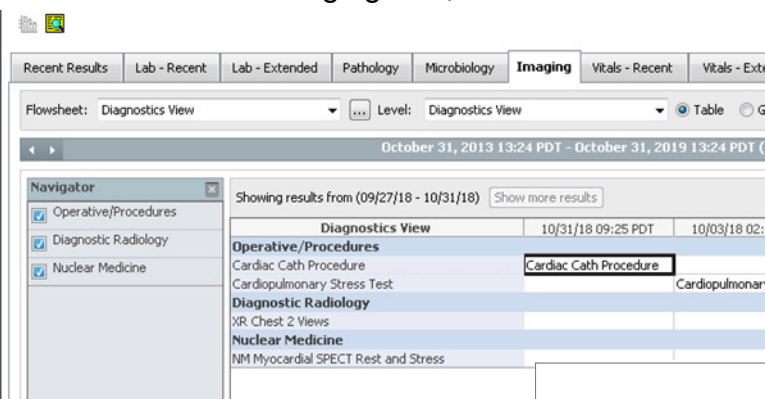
Recent Results | Lab - Recent | Lab - Extended | Pathology | Microbiology | Imaging | Vitals - Recent | Vitals - Exte

Flowsheet: Diagnostics View ... Level: Diagnostics View Table G

October 31, 2013 13:24 PDT - October 31, 2019 13:24 PDT (

Navigator
Operative/Procedures
Diagnostic Radiology
Nuclear Medicine

Showing results from (09/27/18 - 10/31/18) Show more results

| Diagnostics View | 10/31/18 09:25 PDT | 10/03/18 02: |
|---|---|---|
| **Operative/Procedures** | | |
| Cardiac Cath Procedure | Cardiac Cath Procedure | |
| Cardiopulmonary Stress Test | | Cardiopulmonary |
| **Diagnostic Radiology** | | |
| XR Chest 2 Views | | |
| **Nuclear Medicine** | | |
| NM Myocardial SPECT Rest and Stress | | |